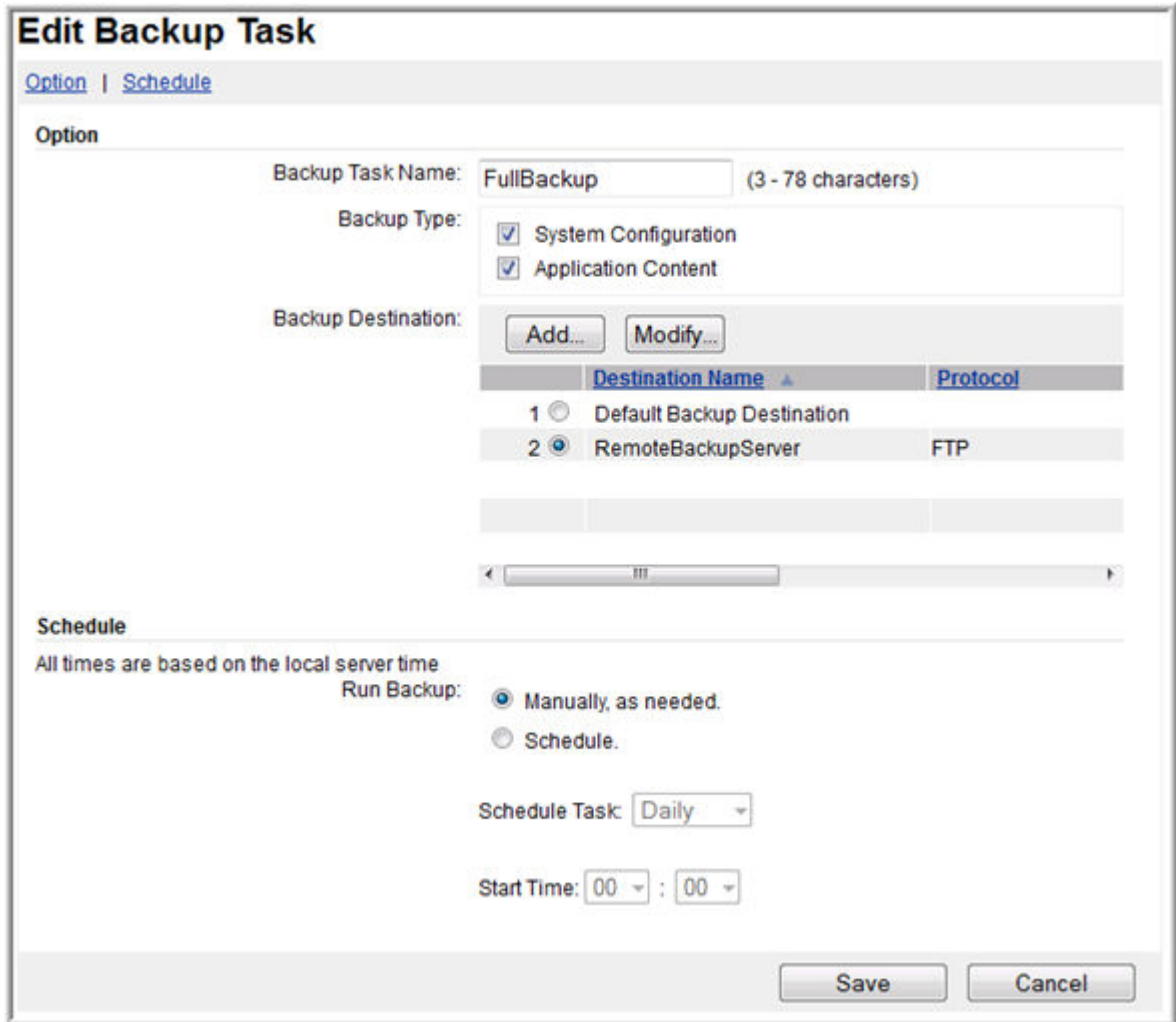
Edit Backup Task

Option | Schedule

Option

Backup Task Name: FullBackup (3 - 78 characters)

Backup Type: System Configuration
Application Content

Backup Destination: Add... Modify...

| | Destination Name | Protocol |
|---|---|---|
| 1 | Default Backup Destination | |
| 2 | RemoteBackupServer | FTP |

Schedule

All times are based on the local server time

Run Backup: Manually, as needed.
Schedule.

Schedule Task: Daily

Start Time: 00 : 00

Save Cancel